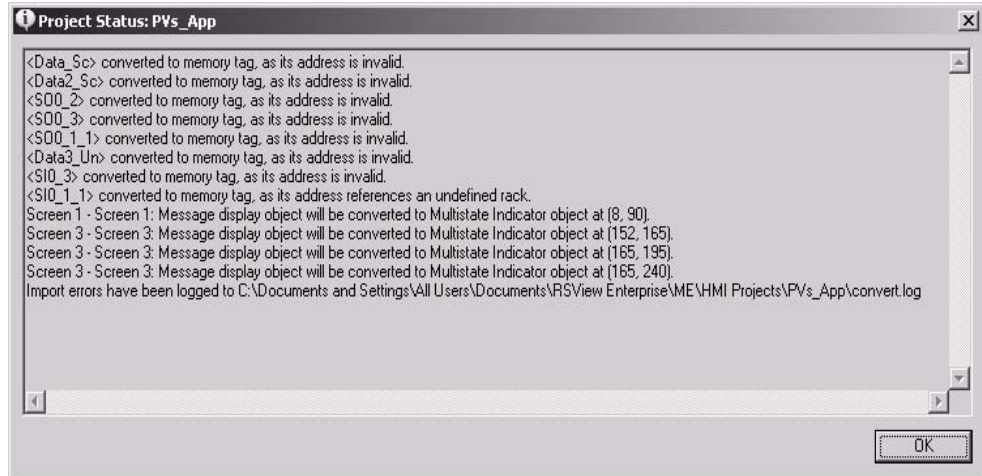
Project Status: PVs_App

<Data_Sc> converted to memory tag, as its address is invalid.
<Data2_Sc> converted to memory tag, as its address is invalid.
<SO0_2> converted to memory tag, as its address is invalid.
<SO0_3> converted to memory tag, as its address is invalid.
<SO0_1_1> converted to memory tag, as its address is invalid.
<Data3_Un> converted to memory tag, as its address is invalid.
<SI0_3> converted to memory tag, as its address is invalid.
<SI0_1_1> converted to memory tag, as its address references an undefined rack.
Screen 1 - Screen 1: Message display object will be converted to Multistate Indicator object at (8, 90).
Screen 3 - Screen 3: Message display object will be converted to Multistate Indicator object at (152, 165).
Screen 3 - Screen 3: Message display object will be converted to Multistate Indicator object at (165, 195).
Screen 3 - Screen 3: Message display object will be converted to Multistate Indicator object at (165, 240).
Import errors have been logged to C:\Documents and Settings\All Users\Documents\RSView Enterprise\ME\HMI Projects\PVs_App\convert.log

OK